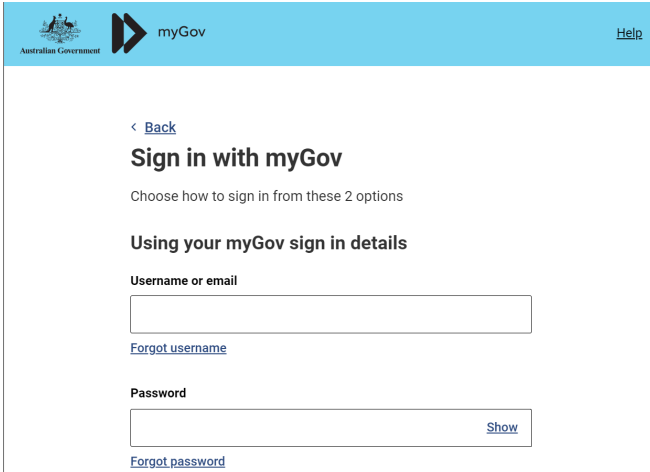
Australian Government

myGov

Help

‹ Back

Sign in with myGov

Choose how to sign in from these 2 options

Using your myGov sign in details

Username or email

Forgot username

Password

Show

Forgot password